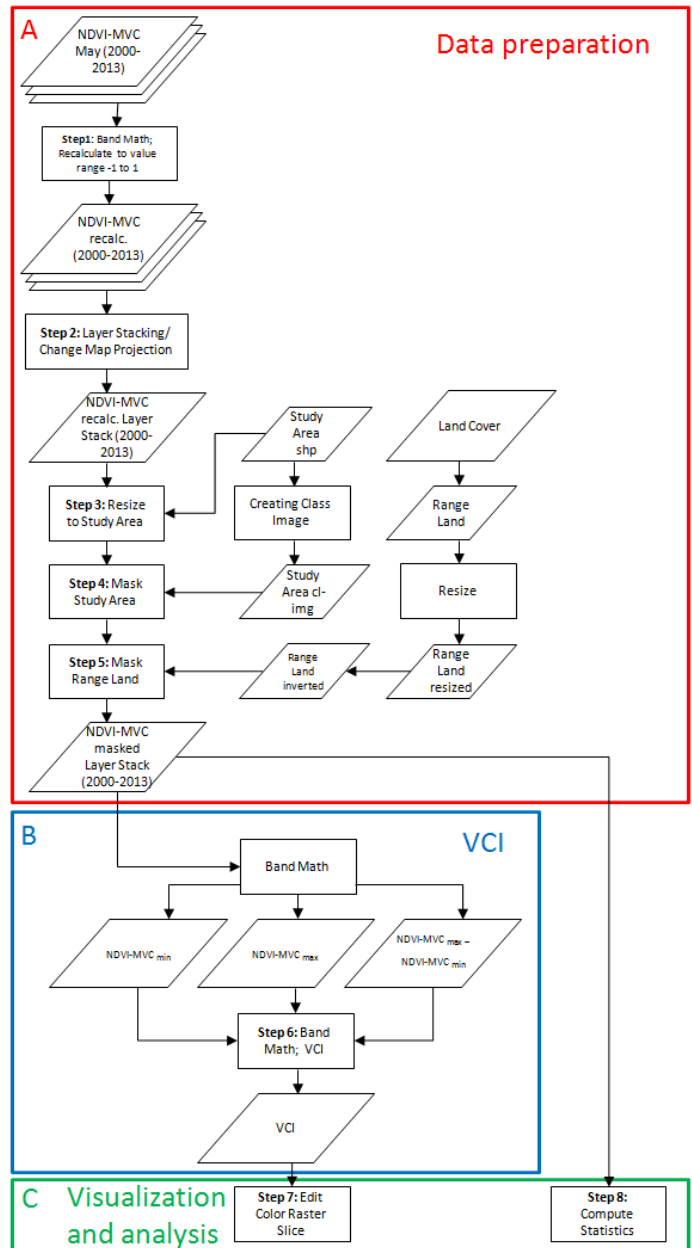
A

Data preparation

NDVI-MVC May (2000-2013)

**Step1:** Band Math; Recalculate to value range -1 to 1

NDVI-MVC recalc. (2000-2013)

**Step 2:** Layer Stacking/ Change Map Projection

NDVI-MVC recalc. Layer Stack (2000-2013)

Study Area shp

Land Cover

**Step 3:** Resize to Study Area

Creating Class Image

Range Land

**Step 4:** Mask Study Area

Study Area cl-img

Resize

**Step 5:** Mask Range Land

Range Land inverted

Range Land resized

NDVI-MVC masked Layer Stack (2000-2013)

B

VCI

Band Math

NDVI-MVC $_{min}$

NDVI-MVC $_{max}$

NDVI-MVC $_{max}$ – NDVI-MVC $_{min}$

**Step 6:** Band Math; VCI

VCI

C Visualization and analysis

**Step 7:** Edit Color Raster Slice

**Step 8:** Compute Statistics